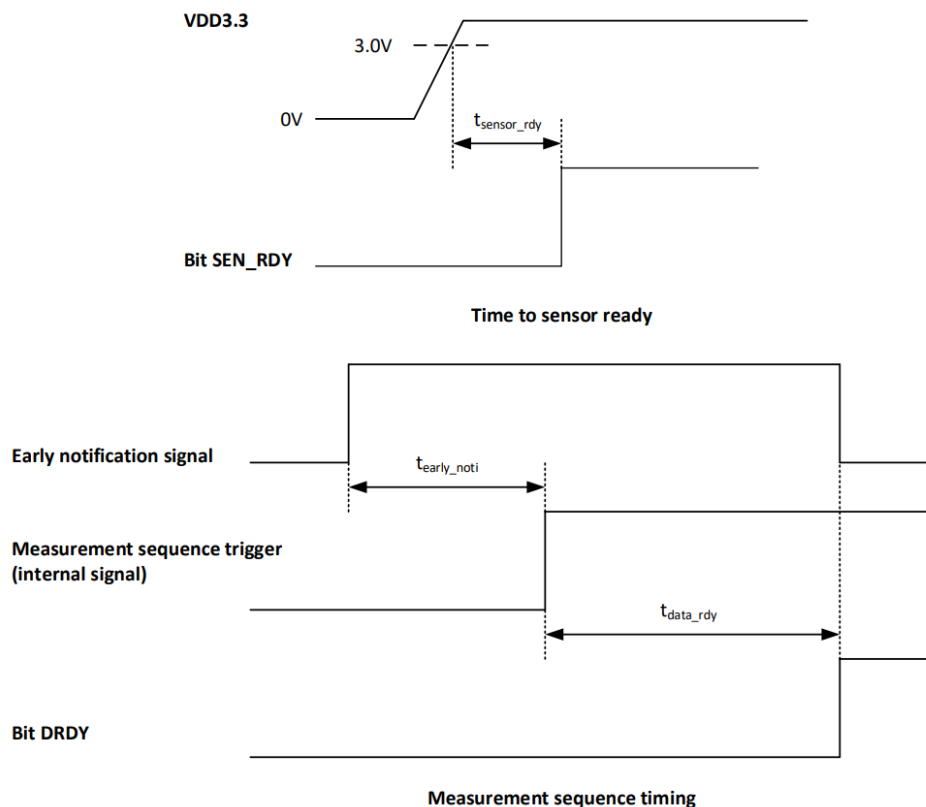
VDD3.3

3.0V

0V

$t_{sensor\_rdy}$

Bit SEN_RDY

Time to sensor ready

Early notification signal

$t_{early\_noti}$

Measurement sequence trigger (internal signal)

$t_{data\_rdy}$

Bit DRDY

Measurement sequence timing